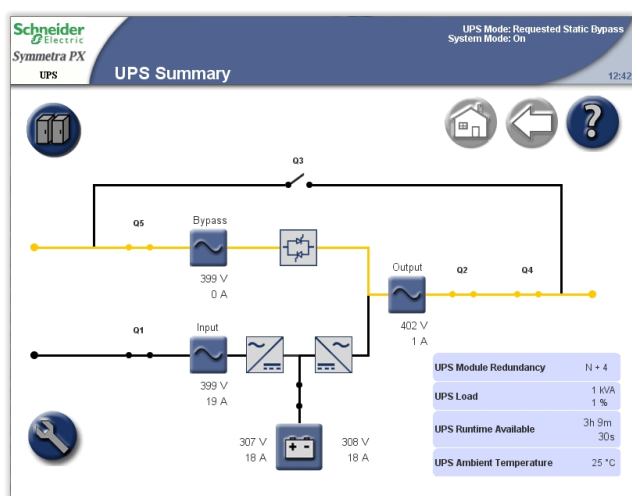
Schneider Electric
Symmetra PX
UPS
UPS Summary
UPS Mode: Requested Static Bypass
System Mode: On
12:42

Q3
Q5
Bypass
399 V
0 A
Output
Q2
Q4
402 V
1 A
Q1
Input
399 V
19 A
307 V
18 A
308 V
18 A

| | |
|---|---|
| UPS Module Redundancy | N + 4 |
| UPS Load | 1 kVA 1 % |
| UPS Runtime Available | 3h 9m 30s |
| UPS Ambient Temperature | 25 °C |